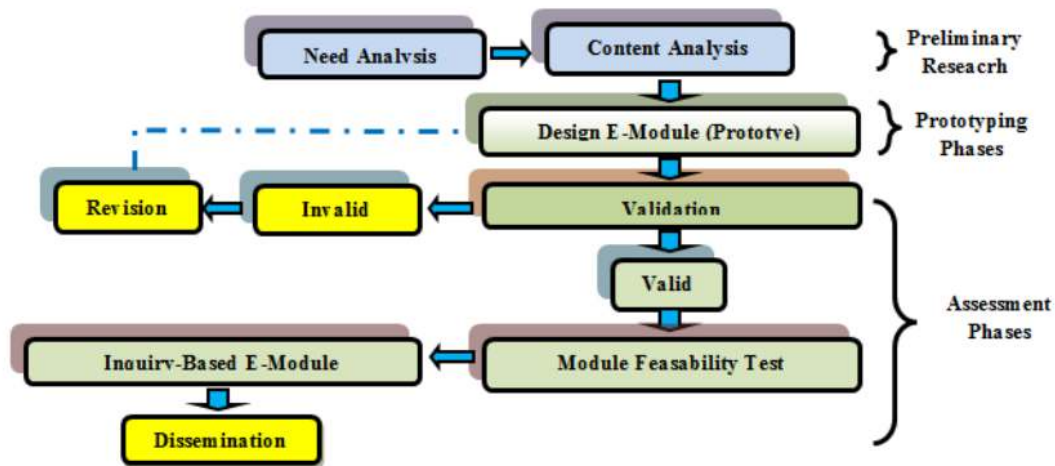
Need Analysis

Content Analysis

Preliminary Reseacrh

Design E-Module (Prototye)

Prototyping Phases

Revision

Invalid

Validation

Valid

Assessment Phases

Inquiry-Based E-Module

Module Feasability Test

Dissemination